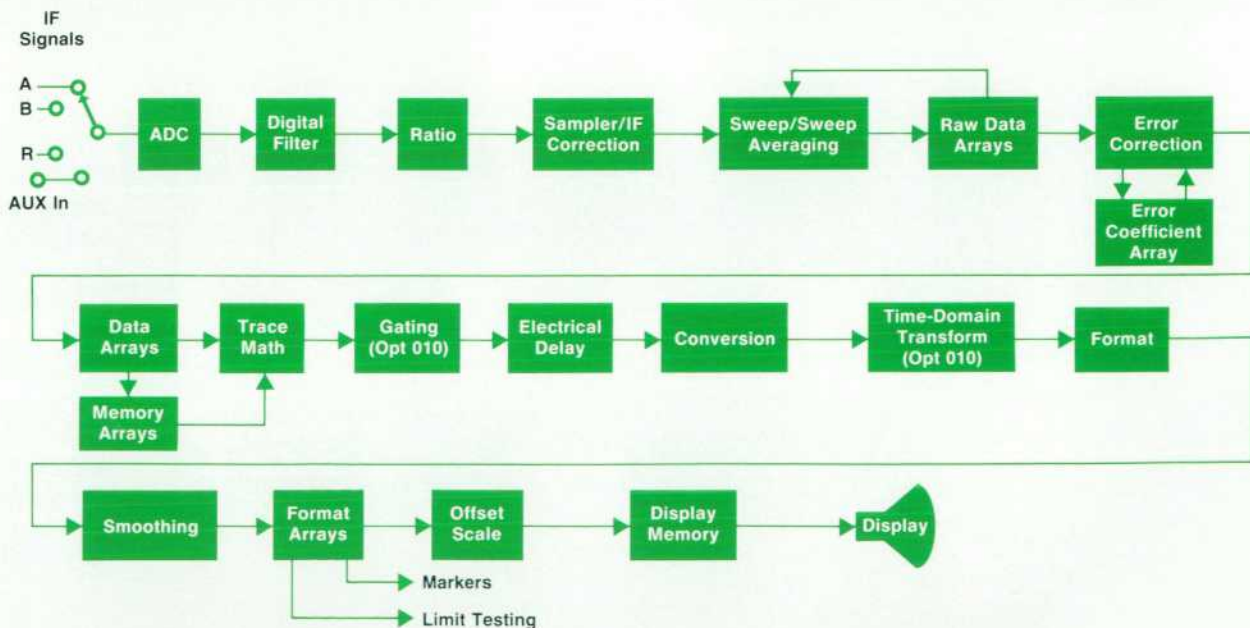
IF Signals

A
B
R
AUX In

ADC

Digital Filter

Ratio

Sampler/IF Correction

Sweep/Sweep Averaging

Raw Data Arrays

Error Correction

Error Coefficient Array

Data Arrays

Memory Arrays

Trace Math

Gating (Opt 010)

Electrical Delay

Conversion

Time-Domain Transform (Opt 010)

Format

Smoothing

Format Arrays

Markers

Limit Testing

Offset Scale

Display Memory

Display